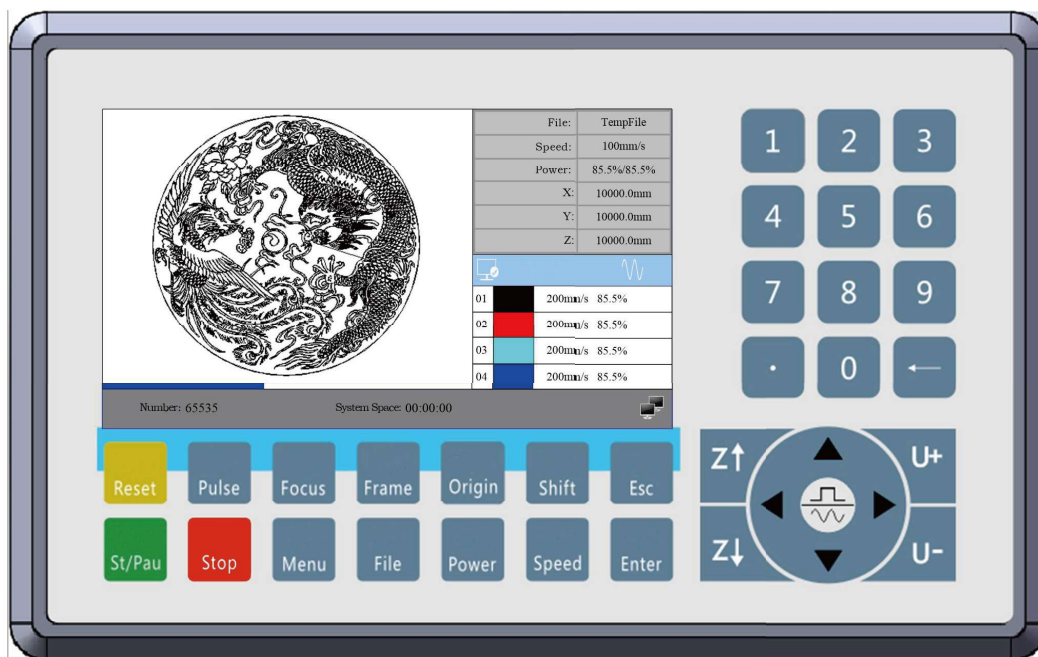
| File: | TempFile |
|---|---|
| Speed: | 100mm/s |
| Power: | 85.5%/85.5% |
| X: | 10000.0mm |
| Y: | 10000.0mm |
| Z: | 10000.0mm |

| 01 | | 200mm/s 85.5% |
|---|---|---|
| 02 | | 200mm/s 85.5% |
| 03 | | 200mm/s 85.5% |
| 04 | | 200mm/s 85.5% |

Number: 65535 System Space: 00:00:00

1 2 3
4 5 6
7 8 9
. 0 ⟵

Reset Pulse Focus Frame Origin Shift Esc
St/Pau Stop Menu File Power Speed Enter

Z↑ U+
Z↓ U-